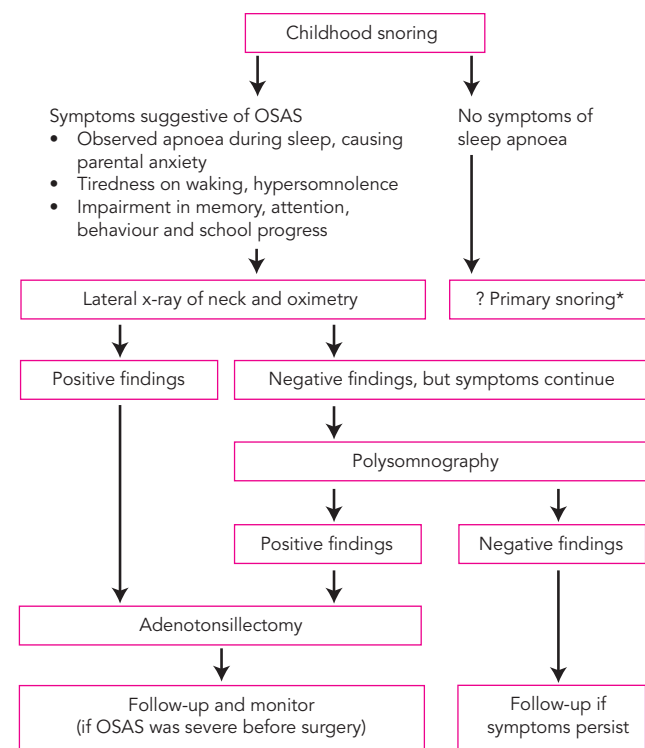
Childhood snoring

Symptoms suggestive of OSAS
• Observed apnoea during sleep, causing parental anxiety
• Tiredness on waking, hypersomnolence
• Impairment in memory, attention, behaviour and school progress

No symptoms of sleep apnoea

Lateral x-ray of neck and oximetry

? Primary snoring*

Positive findings

Negative findings, but symptoms continue

Polysomnography

Positive findings

Negative findings

Adenotonsillectomy

Follow-up and monitor (if OSAS was severe before surgery)

Follow-up if symptoms persist